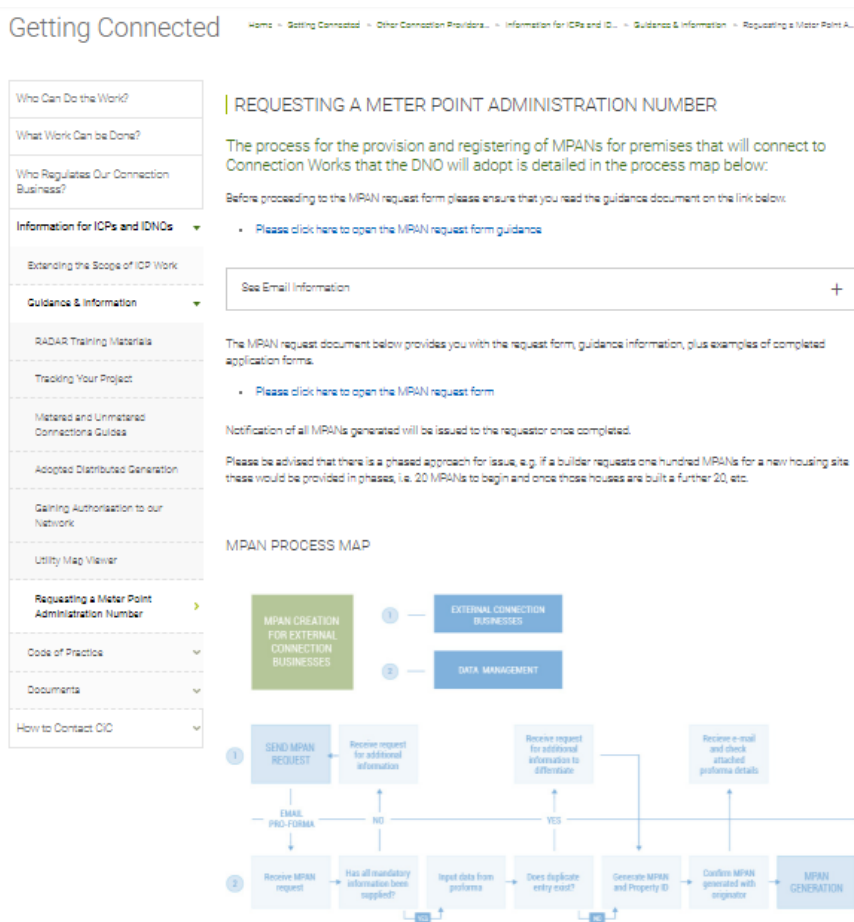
Getting Connected

Home » Getting Connected » Other Connection Providers... » Information for ICPs and ID... » Guidance & Information » Requesting a Meter Point A...

Who Can Do the Work?

What Work Can be Done?

Who Regulates Our Connection Business?

Information for ICPs and IDNOs

Extending the Scope of ICP Work

Guidance & Information

RADAR Training Materials

Tracking Your Project

Metered and Unmetered Connections Guides

Adopted Distributed Generation

Gaining Authorisation to our Network

Utility Map Viewer

Requesting a Meter Point Administration Number

Code of Practice

Documents

How to Contact CIC

REQUESTING A METER POINT ADMINISTRATION NUMBER

The process for the provision and registering of MPANs for premises that will connect to Connection Works that the DNO will adopt is detailed in the process map below:

Before proceeding to the MPAN request form please ensure that you read the guidance document on the link below.

• Please click here to open the MPAN request form guidance

See Email Information +

The MPAN request document below provides you with the request form, guidance information, plus examples of completed application forms.

• Please click here to open the MPAN request form

Notification of all MPANs generated will be issued to the requestor once completed.

Please be advised that there is a phased approach for issue, e.g. if a builder requests one hundred MPANs for a new housing site these would be provided in phases, i.e. 20 MPANs to begin and once those houses are built a further 20, etc.

MPAN PROCESS MAP

MPAN CREATION FOR EXTERNAL CONNECTION BUSINESSES

1 EXTERNAL CONNECTION BUSINESSES

2 DATA MANAGEMENT

1 SEND MPAN REQUEST

Receive request for additional information

Receive request for additional information to differentiate

Receive e-mail and check attached proforma details

EMAIL PRO-FORMA

NO

YES

2 Receive MPAN request

Has all mandatory information been supplied?

Input data from proforma

Does duplicate entry exist?

Generate MPAN and Property ID

Confirm MPAN generated with originator

MPAN GENERATION

YES

NO